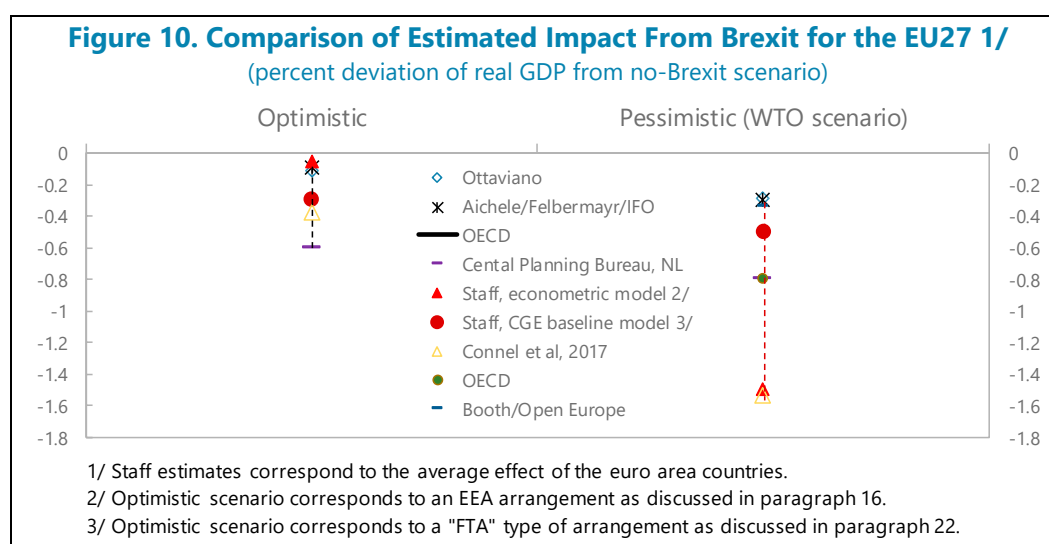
Figure 10. Comparison of Estimated Impact From Brexit for the EU27 1/
(percent deviation of real GDP from no-Brexit scenario)

Optimistic

Pessimistic (WTO scenario)

0
-0.2
-0.4
-0.6
-0.8
-1
-1.2
-1.4
-1.6
-1.8

Ottaviano
Aichele/Felbermayr/IFO
OECD
Cental Planning Bureau, NL
Staff, econometric model 2/
Staff, CGE baseline model 3/
Connel et al, 2017
OECD
Booth/Open Europe

0
-0.2
-0.4
-0.6
-0.8
-1
-1.2
-1.4
-1.6
-1.8

1/ Staff estimates correspond to the average effect of the euro area countries.
2/ Optimistic scenario corresponds to an EEA arrangement as discussed in paragraph 16.
3/ Optimistic scenario corresponds to a "FTA" type of arrangement as discussed in paragraph 22.